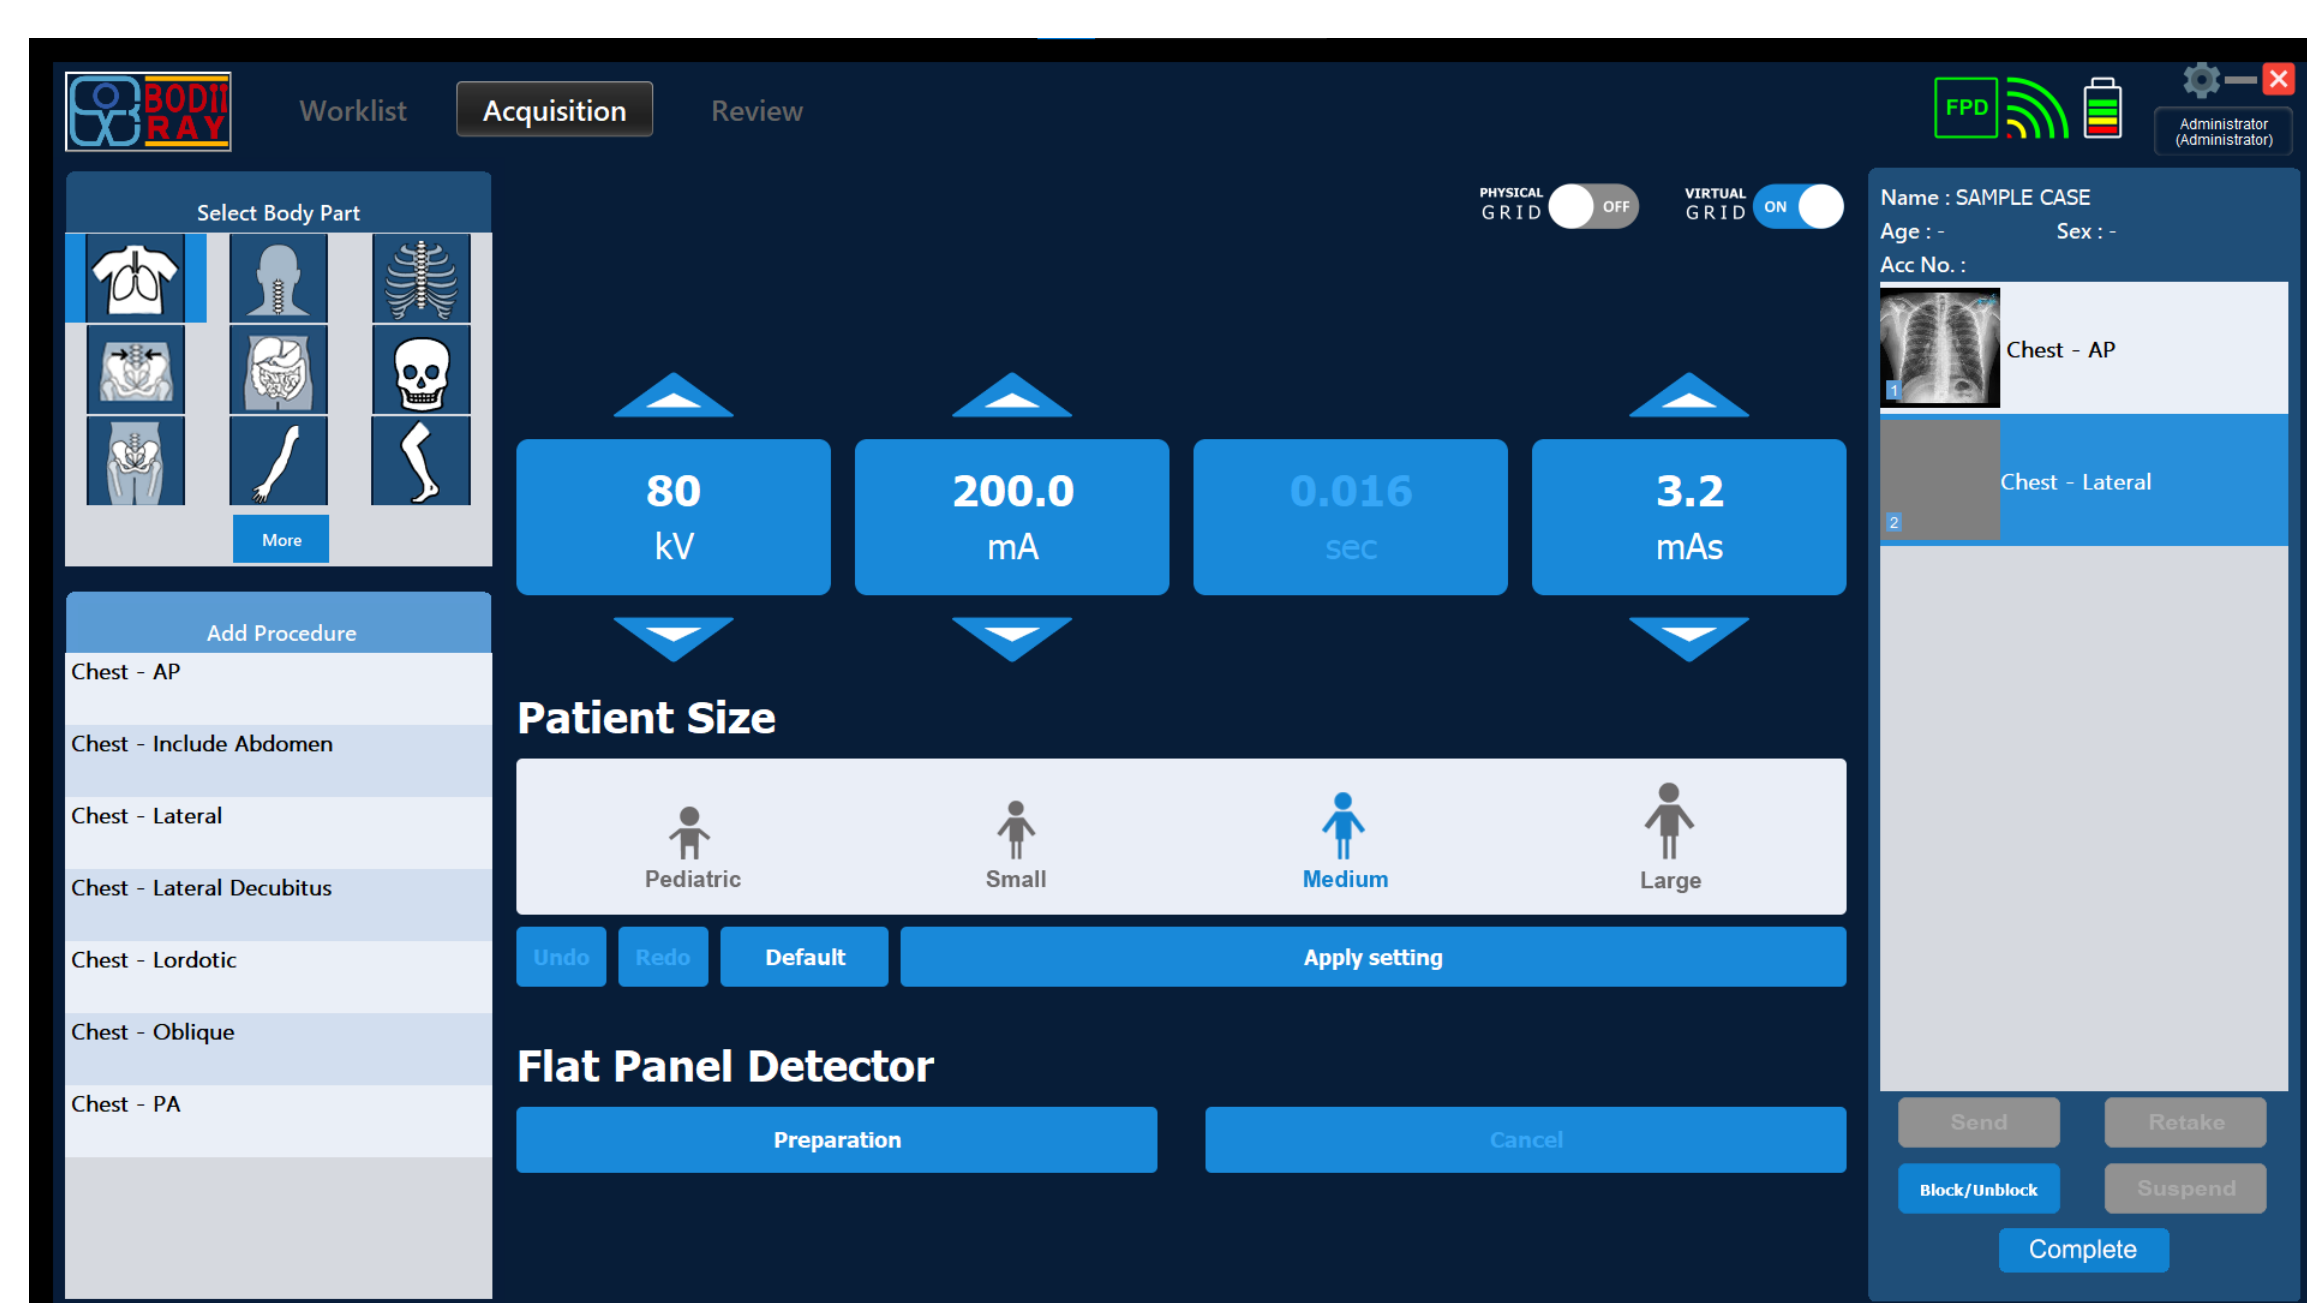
BODII RAY

Worklist

Acquisition

Review

FPD

Administrator (Administrator)

Select Body Part

More

Add Procedure

Chest - AP

Chest - Include Abdomen

Chest - Lateral

Chest - Lateral Decubitus

Chest - Lordotic

Chest - Oblique

Chest - PA

PHYSICAL GRID OFF

VIRTUAL GRID ON

80
kV

200.0
mA

0.016
sec

3.2
mAs

Patient Size

Pediatric

Small

Medium

Large

Undo

Redo

Default

Apply setting

Flat Panel Detector

Preparation

Cancel

Name : SAMPLE CASE
Age : -
Sex : -
Acc No. :

1
Chest - AP

2
Chest - Lateral

Send

Retake

Block/Unblock

Suspend

Complete